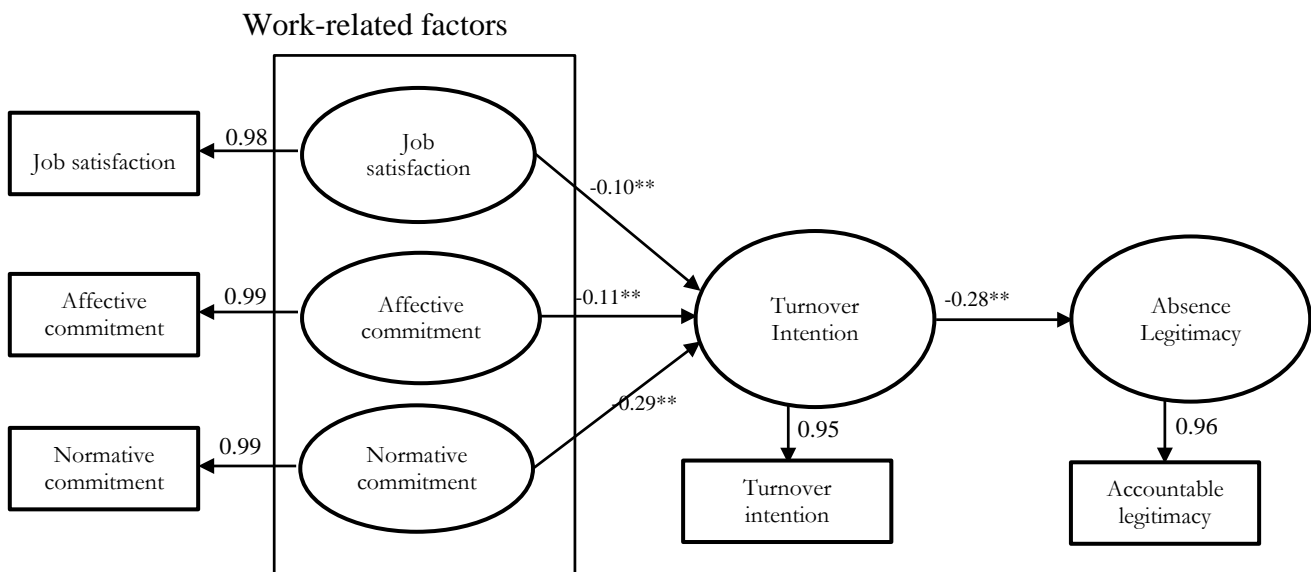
Work-related factors

Job satisfaction

0.98

Job satisfaction

-0.10**

Affective commitment

0.99

Affective commitment

-0.11**

Turnover Intention

-0.28**

Absence Legitimacy

Normative commitment

0.99

Normative commitment

-0.29**

0.95

0.96

Turnover intention

Accountable legitimacy